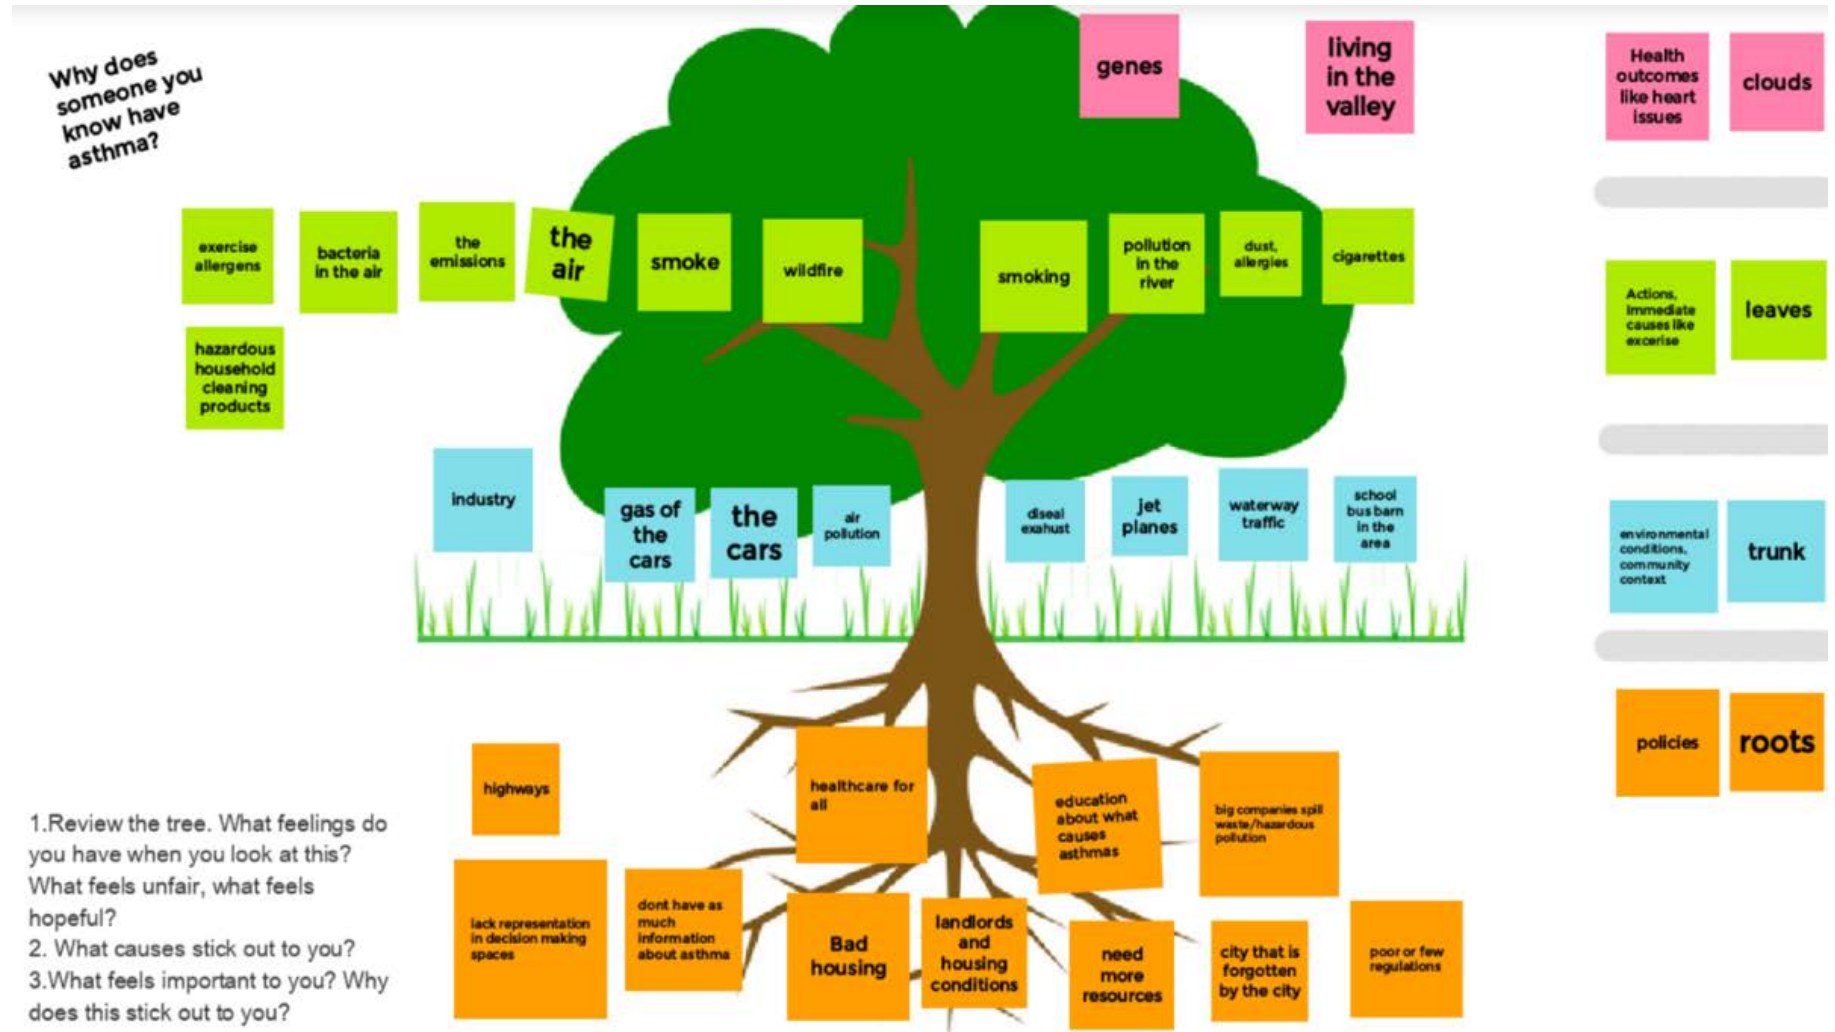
Why does someone you know have asthma?

genes

living in the valley

Health outcomes like heart issues

clouds

exercise allergens

bacteria in the air

the emissions

the air

smoke

wildfire

smoking

pollution in the river

dust, allergies

cigarettes

hazardous household cleaning products

Actions, immediate causes like excerise

leaves

industry

gas of the cars

the cars

air pollution

diseal exahust

jet planes

waterway traffic

school bus barn in the area

environmental conditions, community context

trunk

policies

roots

highways

healthcare for all

education about what causes asthmas

big companies spill waste/hazardous pollution

1.Review the tree. What feelings do you have when you look at this? What feels unfair, what feels hopeful?
2. What causes stick out to you?
3.What feels important to you? Why does this stick out to you?

lack representation in decision making spaces

dont have as much information about asthma

Bad housing

landlords and housing conditions

need more resources

city that is forgotten by the city

poor or few regulations